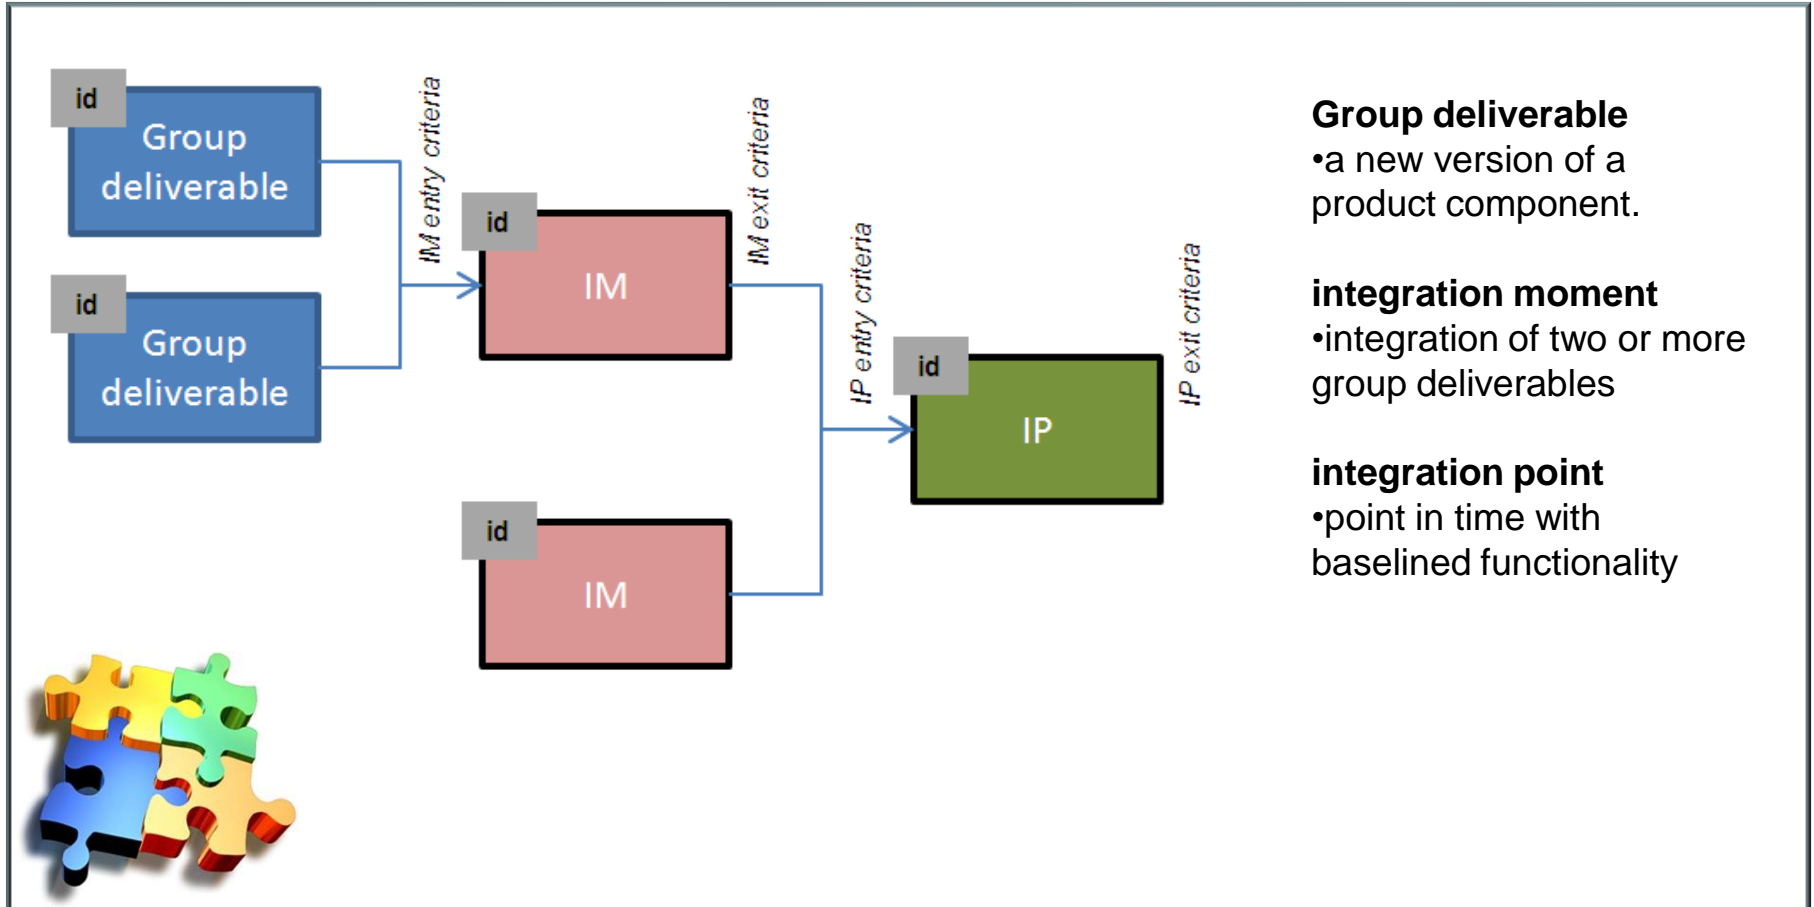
id
Group deliverable

id
Group deliverable

IM entry criteria

id
IM

IM exit criteria

id
IM

IP entry criteria

id
IP

IP exit criteria

**Group deliverable**
•a new version of a product component.

**integration moment**
•integration of two or more group deliverables

**integration point**
•point in time with baselined functionality